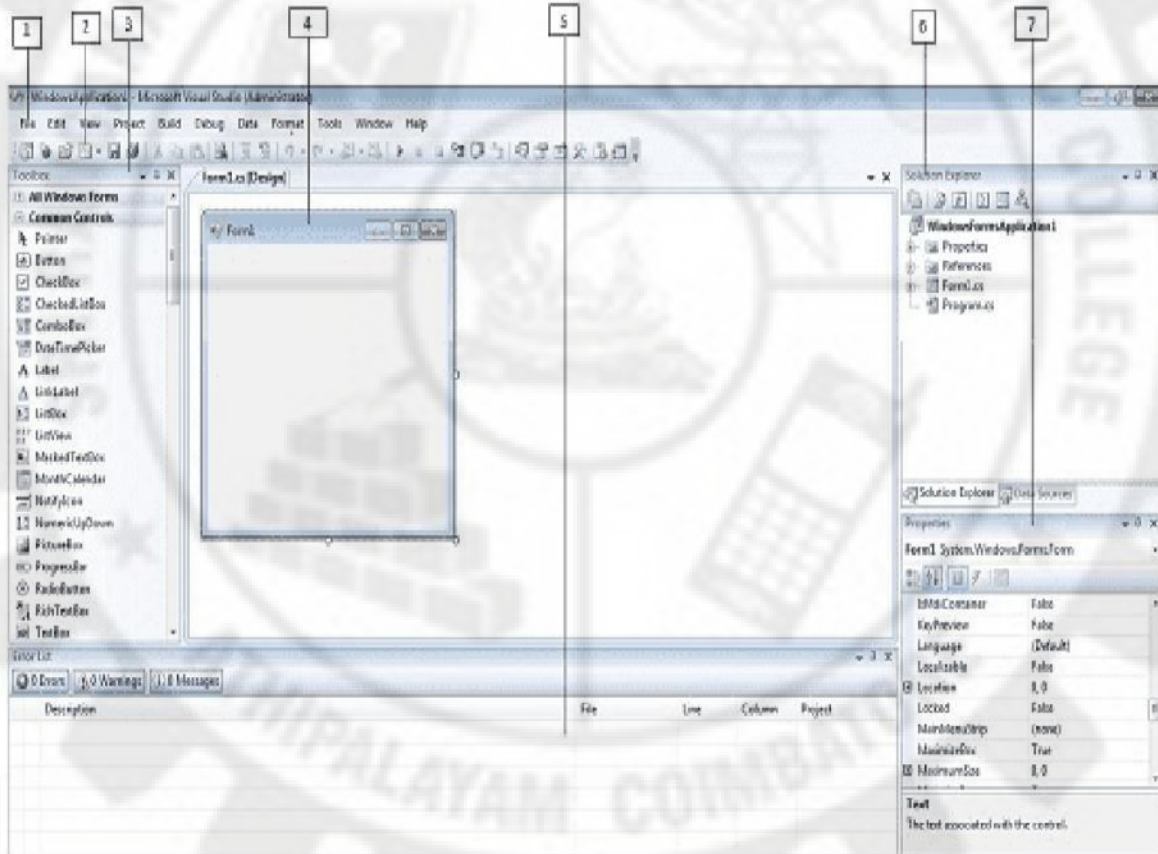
1 2 3 4 5 6 7

WindowsApplication1 - Microsoft Visual Studio (Administrator)

File Edit View Project Build Debug Data Format Tools Window Help

Toolbox

All Windows Forms
Common Controls
Pointer
Button
CheckBox
CheckedListBox
ComboBox
DateTimePicker
Label
LinkLabel
ListBox
ListView
MaskedTextBox
MonthCalendar
NotifyIcon
NumericUpDown
PictureBox
ProgressBar
RadioButton
RichTextBox
TextBox

Form1.cs [Design]

Form1

Solution Explorer

WindowsFormsApplication1
Properties
References
Form1.cs
Program.cs

Solution Explorer Data Sources

Properties

Form1 System.Windows.Forms.Form

| | |
|---|---|
| IsMdiContainer | False |
| KeyPreview | False |
| Language | (Default) |
| Localizable | False |
| Location | 0, 0 |
| Locked | False |
| MainMenuStrip | (none) |
| MaximizeBox | True |
| MaximumSize | 0, 0 |

Text
The text associated with the control.

Error List

0 Errors 0 Warnings 0 Messages

| Description | File | Line | Column | Project |
|---|---|---|---|---|

PALAYAM COIMBA

COLLEGE